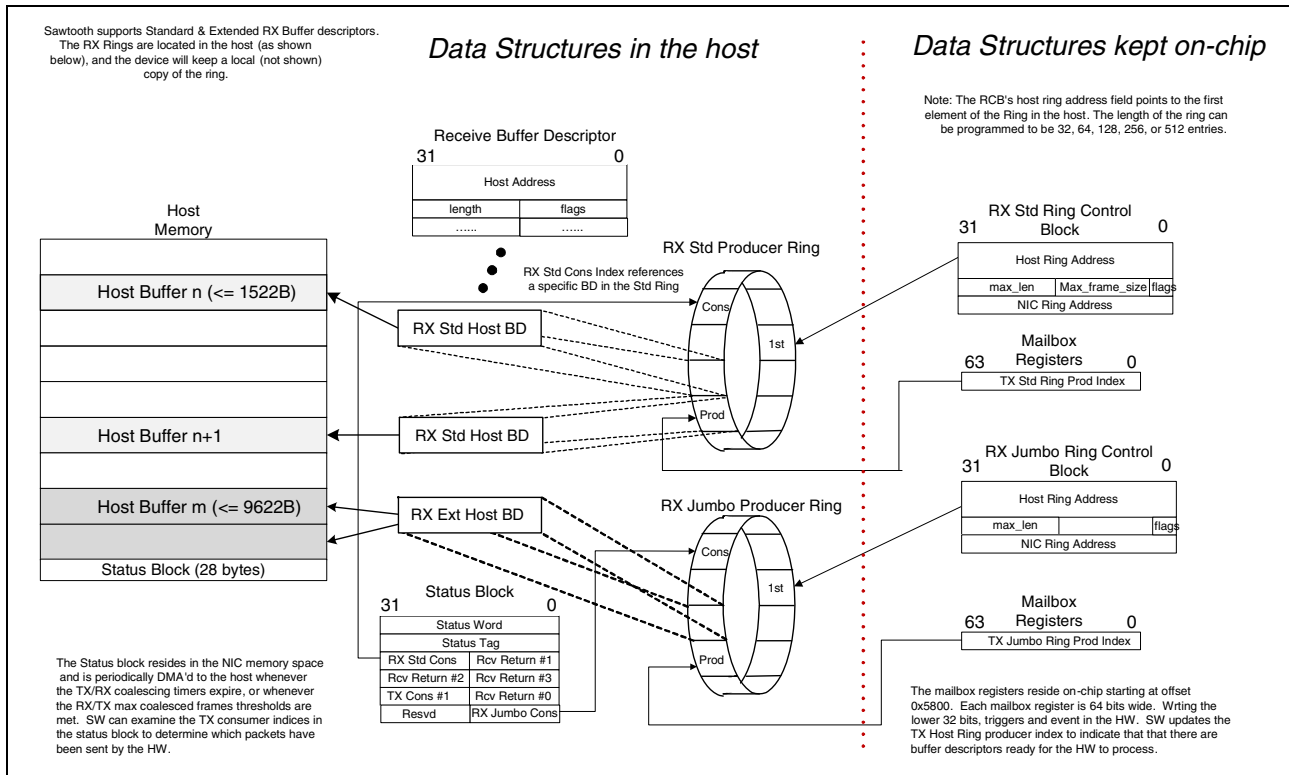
Sawtooth supports Standard & Extended RX Buffer descriptors. The RX Rings are located in the host (as shown below), and the device will keep a local (not shown) copy of the ring.

Data Structures in the host

Data Structures kept on-chip

Note: The RCB's host ring address field points to the first element of the Ring in the host. The length of the ring can be programmed to be 32, 64, 128, 256, or 512 entries.

Receive Buffer Descriptor
31 0

| Host Address | |
|---|---|
| length | flags |
| ...... | ...... |

RX Std Cons Index references a specific BD in the Std Ring

Host Memory

Host Buffer n (<= 1522B)

Host Buffer n+1

Host Buffer m (<= 9622B)

Status Block (28 bytes)

RX Std Host BD

RX Std Host BD

RX Ext Host BD

RX Std Producer Ring

Cons

1st

Prod

RX Jumbo Producer Ring

Cons

1st

Prod

RX Std Ring Control Block
31 0

| Host Ring Address | | |
|---|---|---|
| max_len | Max_frame_size | flags |
| NIC Ring Address | | |

Mailbox Registers
63 0
TX Std Ring Prod Index

RX Jumbo Ring Control Block
31 0

| Host Ring Address | | |
|---|---|---|
| max_len | | flags |
| NIC Ring Address | | |

Mailbox Registers
63 0
TX Jumbo Ring Prod Index

Status Block
31 0

| Status Word | |
|---|---|
| Status Tag | |
| RX Std Cons | Rcv Return #1 |
| Rcv Return #2 | Rcv Return #3 |
| TX Cons #1 | Rcv Return #0 |
| Resvd | RX Jumbo Cons |

The Status block resides in the NIC memory space and is periodically DMA'd to the host whenever the TX/RX coalescing timers expire, or whenever the RX/TX max coalesced frames thresholds are met. SW can examine the TX consumer indices in the status block to determine which packets have been sent by the HW.

The mailbox registers reside on-chip starting at offset 0x5800. Each mailbox register is 64 bits wide. Wrting the lower 32 bits, triggers and event in the HW. SW updates the TX Host Ring producer index to indicate that that there are buffer descriptors ready for the HW to process.